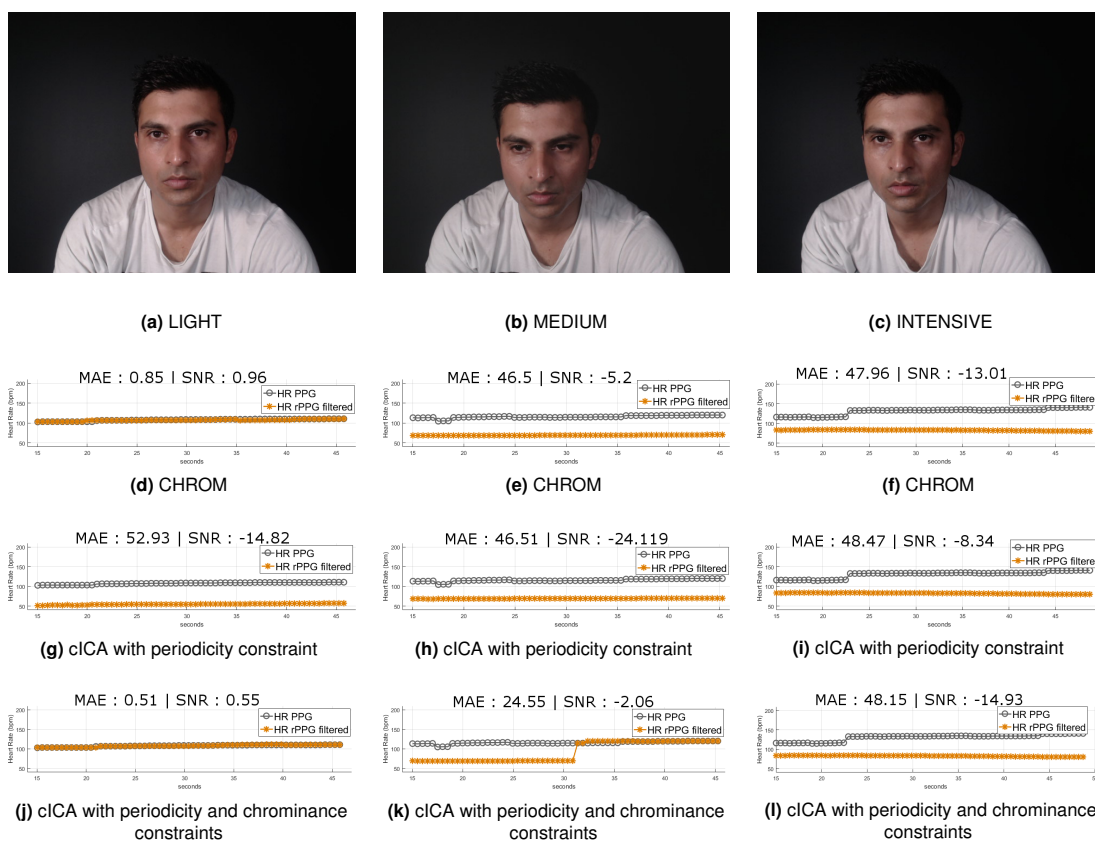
**(a)** LIGHT

**(b)** MEDIUM

**(c)** INTENSIVE

MAE : 0.85 | SNR : 0.96

HR PPG
HR rPPG filtered

Heart Rate (bpm)

200 150 100 50

15 20 25 30 35 40 45

seconds

**(d)** CHROM

MAE : 46.5 | SNR : -5.2

HR PPG
HR rPPG filtered

Heart Rate (bpm)

200 150 100 50

15 20 25 30 35 40 45

seconds

**(e)** CHROM

MAE : 47.96 | SNR : -13.01

HR PPG
HR rPPG filtered

Heart Rate (bpm)

200 150 100 50

15 20 25 30 35 40 45

seconds

**(f)** CHROM

MAE : 52.93 | SNR : -14.82

HR PPG
HR rPPG filtered

Heart Rate (bpm)

200 150 100 50

15 20 25 30 35 40 45

seconds

**(g)** cICA with periodicity constraint

MAE : 46.51 | SNR : -24.119

HR PPG
HR rPPG filtered

Heart Rate (bpm)

200 150 100 50

15 20 25 30 35 40 45

seconds

**(h)** cICA with periodicity constraint

MAE : 48.47 | SNR : -8.34

HR PPG
HR rPPG filtere

Heart Rate (bpm)

200 150 100 50

15 20 25 30 35 40 45

seconds

**(i)** cICA with periodicity constraint

MAE : 0.51 | SNR : 0.55

HR PPG
HR rPPG filtered

Heart Rate (bpm)

200 150 100 50

15 20 25 30 35 40 45

seconds

**(j)** cICA with periodicity and chrominance constraints

MAE : 24.55 | SNR : -2.06

HR PPG
HR rPPG filtered

Heart Rate (bpm)

200 150 100 50

15 20 25 30 35 40 45

seconds

**(k)** cICA with periodicity and chrominance constraints

MAE : 48.15 | SNR : -14.93

HR PPG
HR rPPG filtered

Heart Rate (bpm)

200 150 100 50

15 20 25 30 35 40 45

seconds

**(l)** cICA with periodicity and chrominance constraints